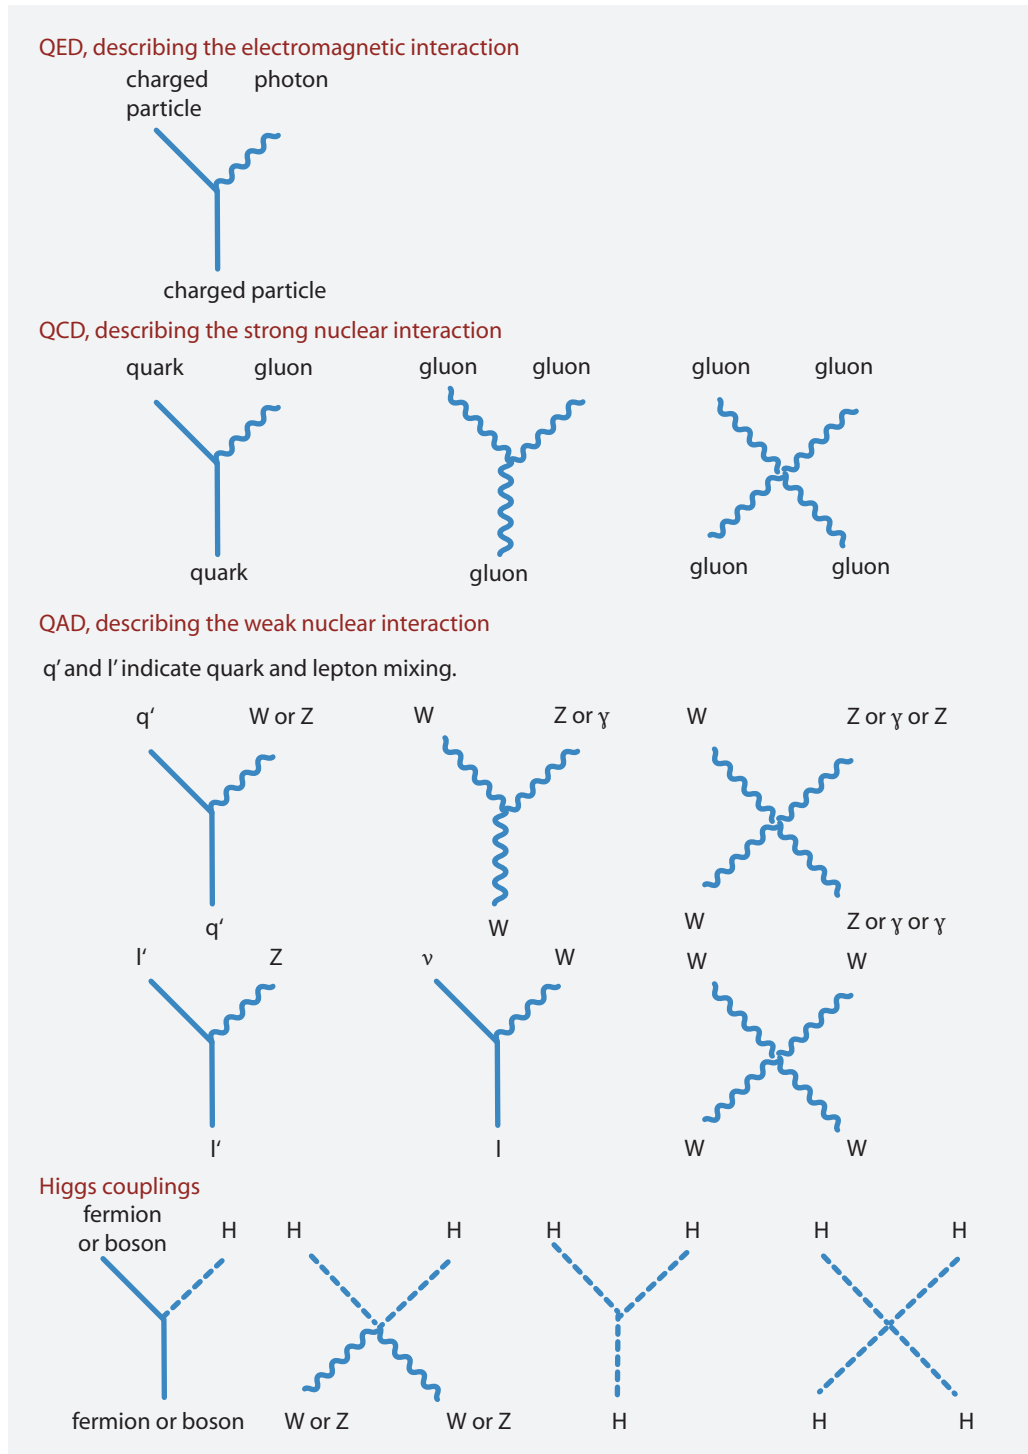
QED, describing the electromagnetic interaction

charged particle

photon

charged particle

QCD, describing the strong nuclear interaction

quark

gluon

quark

gluon

gluon

gluon

gluon

gluon

gluon

gluon

QAD, describing the weak nuclear interaction

q' and l' indicate quark and lepton mixing.

q'

W or Z

q'

W

Z or γ

W

W

Z or γ or Z

W

Z or γ or γ

l'

Z

l'

ν

W

l

W

W

W

W

Higgs couplings

fermion or boson

H

fermion or boson

H

H

W or Z

W or Z

H

H

H

H

H

H

H